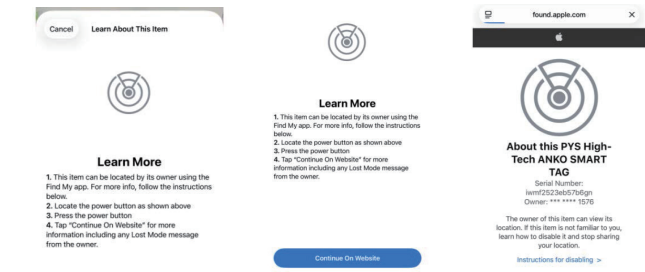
Cancel Learn About This Item

Learn More

1. This item can be located by its owner using the Find My app. For more info, follow the instructions below.
2. Locate the power button as shown above
3. Press the power button
4. Tap "Continue On Website" for more information including any Lost Mode message from the owner.

Learn More

1. This item can be located by its owner using the Find My app. For more info, follow the instructions below.
2. Locate the power button as shown above
3. Press the power button
4. Tap "Continue On Website" for more information including any Lost Mode message from the owner.

Continue On Website

found.apple.com

About this PYS High-Tech ANKO SMART TAG

Serial Number: iwmf2523eb57b6gn
Owner: *** **** 1576

The owner of this item can view its location. If this item is not familiar to you, learn how to disable it and stop sharing your location.

Instructions for disabling >